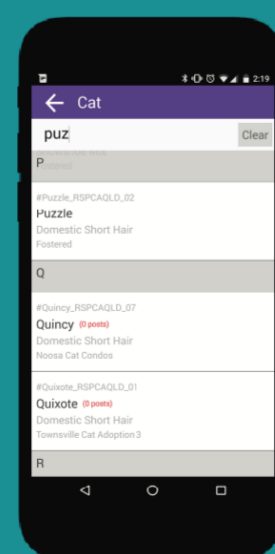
2:19

Cat

puz

Clear

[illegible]

P

#Puzzle_RSPCAQLD_02
Puzzle
Domestic Short Hair
Fostered

Q

#Quincy_RSPCAQLD_07
Quincy (0 posts)
Domestic Short Hair
Noosa Cat Condos

#Quixote_RSPCAQLD_01
Quixote (0 posts)
Domestic Short Hair
Townsville Cat Adoption 3

R